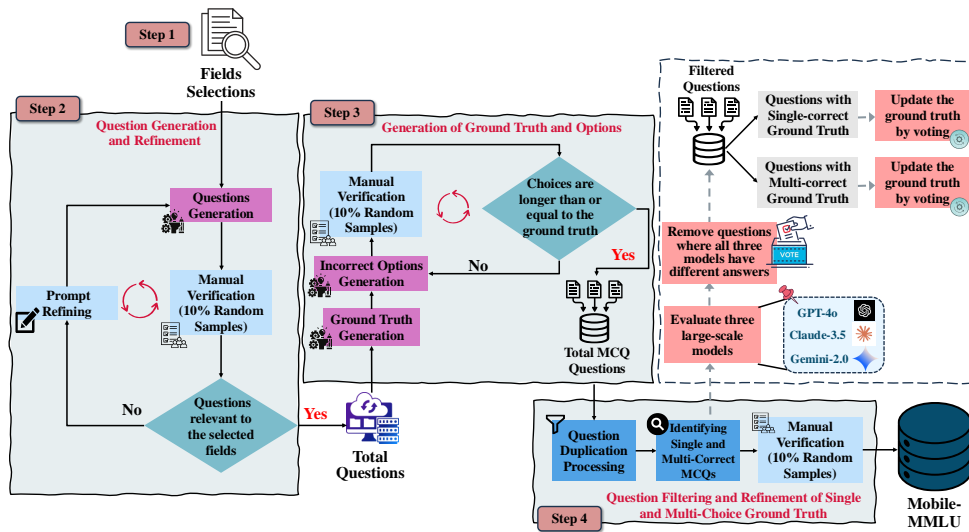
Step 1

Fields Selections

Step 2

Question Generation and Refinement

Questions Generation

Manual Verification (10% Random Samples)

Prompt Refining

Questions relevant to the selected fields

No

Yes

Total Questions

Step 3

Generation of Ground Truth and Options

Manual Verification (10% Random Samples)

Choices are longer than or equal to the ground truth

Yes

No

Incorrect Options Generation

Ground Truth Generation

Total MCQ Questions

Filtered Questions

Questions with Single-correct Ground Truth

Update the ground truth by voting

Questions with Multi-correct Ground Truth

Update the ground truth by voting

Remove questions where all three models have different answers

VOTE

Evaluate three large-scale models

GPT-4o

Claude-3.5

Gemini-2.0

Question Duplication Processing

Identifying Single and Multi-Correct MCQs

Manual Verification (10% Random Samples)

Question Filtering and Refinement of Single and Multi-Choice Ground Truth

Step 4

Mobile-MMLU